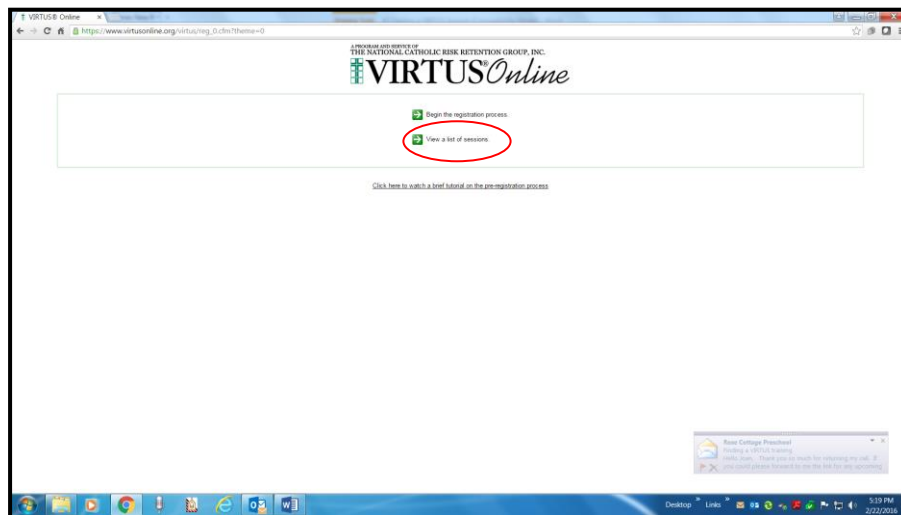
VIRTUS® Online ×

https://www.virtusonline.org/virtus/reg_0.cfm?theme=0

A PROGRAM AND SERVICE OF
THE NATIONAL CATHOLIC RISK RETENTION GROUP, INC.

VIRTUS® Online

Begin the registration process.

View a list of sessions.

Click here to watch a brief tutorial on the pre-registration process

Rose Cottage Preschool
Finding a VIRTUS training
Hello, Joan. Thank you so much for returning my call. If you could please forward to me the link for any upcoming

Desktop Links

5:19 PM
2/22/2016